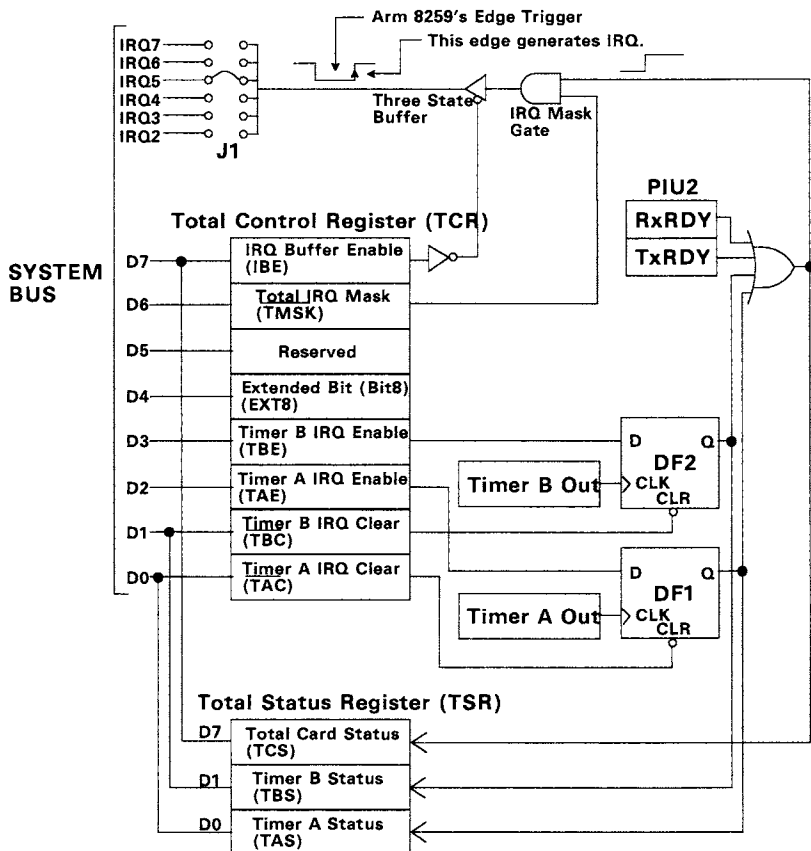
Arm 8259's Edge Trigger

This edge generates IRQ.

IRQ7
IRQ6
IRQ5
IRQ4
IRQ3
IRQ2
J1

Three State Buffer

IRQ Mask Gate

PIU2

RxRDY

TxRDY

SYSTEM BUS

Total Control Register (TCR)

D7 IRQ Buffer Enable (IBE)

D6 Total IRQ Mask (TMSK)

D5 Reserved

D4 Extended Bit (Bit8) (EXT8)

D3 Timer B IRQ Enable (TBE)

D2 Timer A IRQ Enable (TAE)

D1 Timer B IRQ Clear (TBC)

D0 Timer A IRQ Clear (TAC)

D Q DF2 CLK CLR

Timer B Out

D Q DF1 CLK CLR

Timer A Out

Total Status Register (TSR)

D7 Total Card Status (TCS)

D1 Timer B Status (TBS)

D0 Timer A Status (TAS)